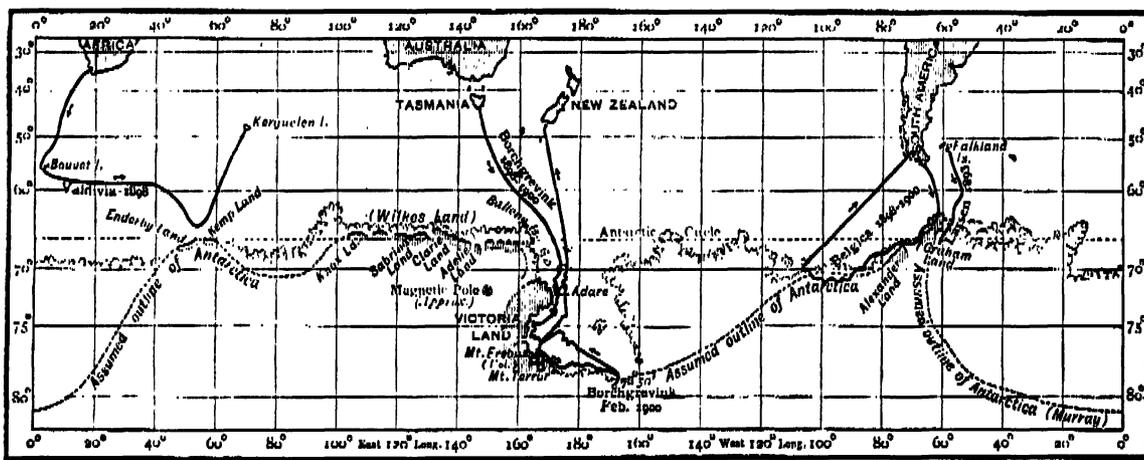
0° 20° 40° 60° 80° 100° 120° 140° 160° 180° 160° 140° 120° 100° 80° 60° 40° 20° 0°

AFRICA

AUSTRALIA

TASMANIA

NEW ZEALAND

SOUTH AMERICA

Kerguelen I.

Bouvet I.

Valdivia 1898

Enderby Land

Kemp Land

(Wilkes Land)

Knox Land

Sabrina Land

Clarie Land

Adelie Land

Borchgrevink 1898-1900

Balleny Is.

Antarctic Circle

Magnetic Pole (Approx.)

Adare

VICTORIA LAND

Mt. Erebus

Mt. Terror

Borchgrevink Feb. 1900

Assumed outline of Antarctica

Belgica 1898-1900

Alexander Land

Graham Land

Falkland Is.

Assumed outline of Antarctica (Murray)

30° 40° 50° 60° 70° 75° 80°

0° 20° 40° 60° 80° 100° East 120° Long. 140° 160° 180° 160° 140° West 120° Long. 100° 80° 60° 40° 20° 0°